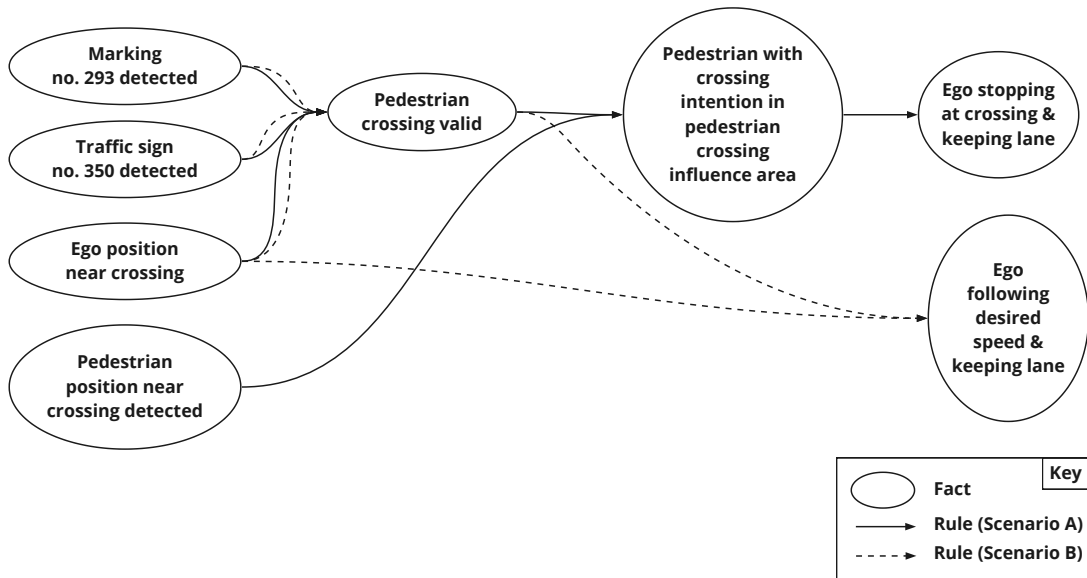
Marking no. 293 detected

Traffic sign no. 350 detected

Ego position near crossing

Pedestrian position near crossing detected

Pedestrian crossing valid

Pedestrian with crossing intention in pedestrian crossing influence area

Ego stopping at crossing & keeping lane

Ego following desired speed & keeping lane

Key

Fact

Rule (Scenario A)

Rule (Scenario B)